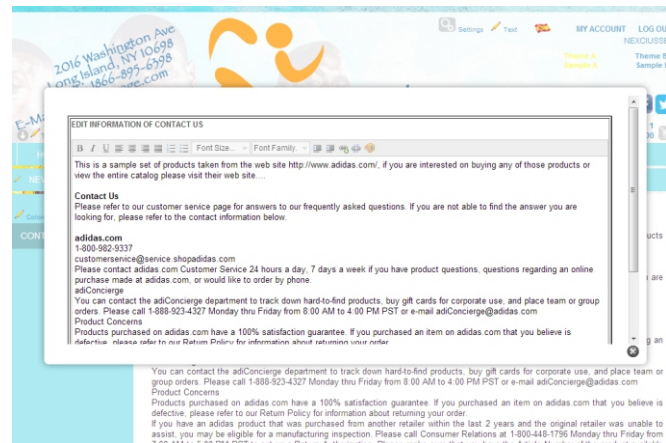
2016 Washington Ave
Long Island, NY 10698
1-866-895-6998

Settings Text MY ACCOUNT LOG OU
NEXCIUSS
Theme A Theme B
Sample A Sample

EDIT INFORMATION OF CONTACT US

B I U Font Size... Font Family...

This is a sample set of products taken from the web site http://www.adidas.com/, if you are interested on buying any of those products or view the entire catalog please visit their web site....

Contact Us
Please refer to our customer service page for answers to our frequently asked questions. If you are not able to find the answer you are looking for, please refer to the contact information below.

adidas.com
1-800-982-9337
customerservice@service.shopadidas.com
Please contact adidas.com Customer Service 24 hours a day, 7 days a week if you have product questions, questions regarding an online purchase made at adidas.com, or would like to order by phone.
adiConcierge
You can contact the adiConcierge department to track down hard-to-find products, buy gift cards for corporate use, and place team or group orders. Please call 1-888-923-4327 Monday thru Friday from 8:00 AM to 4:00 PM PST or e-mail adiConcierge@adidas.com
Product Concerns
Products purchased on adidas.com have a 100% satisfaction guarantee. If you purchased an item on adidas.com that you believe is defective, please refer to our Return Policy for information about returning your order.

You can contact the adiConcierge department to track down hard-to-find products, buy gift cards for corporate use, and place team or group orders. Please call 1-888-923-4327 Monday thru Friday from 8:00 AM to 4:00 PM PST or e-mail adiConcierge@adidas.com
Product Concerns
Products purchased on adidas.com have a 100% satisfaction guarantee. If you purchased an item on adidas.com that you believe is defective, please refer to our Return Policy for information about returning your order.
If you have an adidas product that was purchased from another retailer within the last 2 years and the original retailer was unable to assist, you may be eligible for a manufacturing inspection. Please call Consumer Relations at 1-800-448-1796 Monday thru Friday from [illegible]